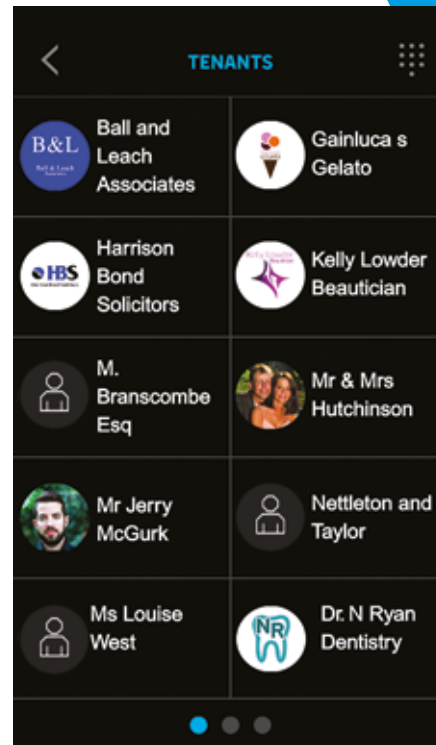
TENANTS

B&L
Ball & Leach

Ball and Leach Associates

Gainluca s Gelato

HBS

Harrison Bond Solicitors

Kelly Lowder Beautician

M. Branscombe Esq

Mr & Mrs Hutchinson

Mr Jerry McGurk

Nettleton and Taylor

Ms Louise West

NR

Dr. N Ryan Dentistry